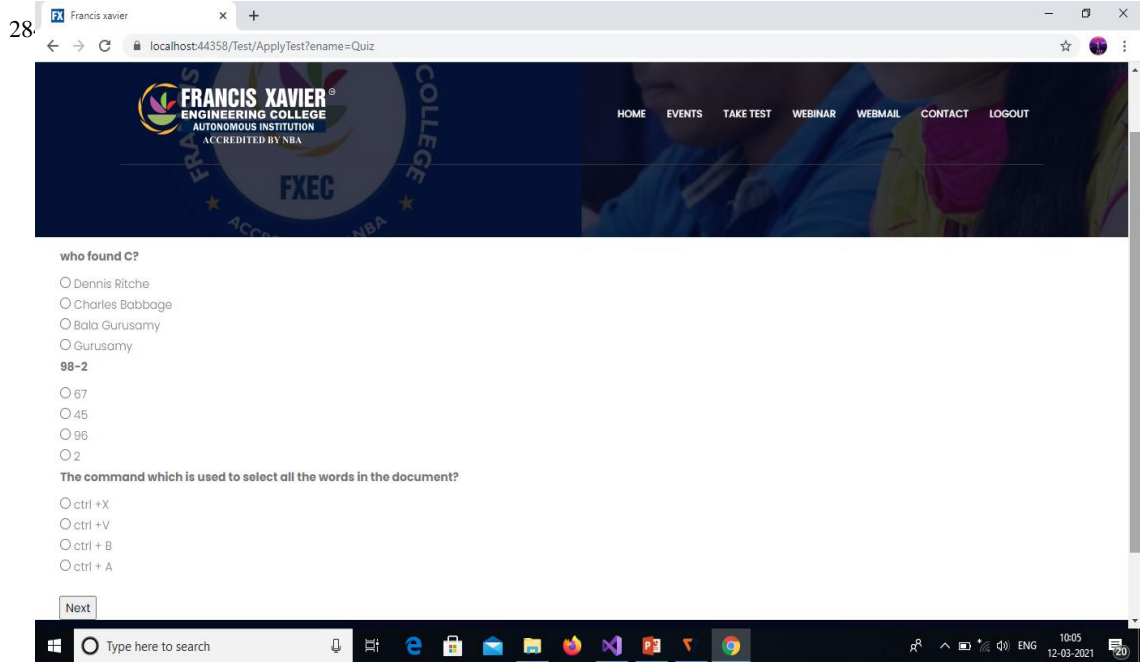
28

FX Francis xavier

localhost:44358/Test/ApplyTest?ename=Quiz

FRANCIS XAVIER ENGINEERING COLLEGE AUTONOMOUS INSTITUTION ACCREDITED BY NBA

FXEC

HOME EVENTS TAKE TEST WEBINAR WEBMAIL CONTACT LOGOUT

who found C?

Dennis Ritche
Charles Babbage
Bala Gurusamy
Gurusamy

98-2

67
45
96
2

The command which is used to select all the words in the document?

ctrl +X
ctrl +V
ctrl + B
ctrl + A

Next

Type here to search

ENG 10:05 12-03-2021 20